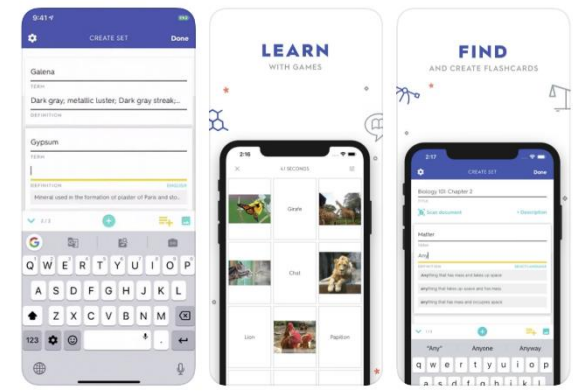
9:41

CREATE SET

Done

Galena

TERM

Dark gray, metallic luster, Dark gray streak;...

DEFINITION

Gypsum

TERM

DEFINITION

Mineral used in the formation of plaster of Paris and dr...

2/3

Q W E R T Y U I O P

A S D F G H J K L

Z X C V B N M

123

LEARN

WITH GAMES

2:16

41 SECONDS

Girafe

Chat

Lion

Papillon

FIND

AND CREATE FLASHCARDS

2:17

CREATE SET

Done

Biology 101: Chapter 2

Scan document

+ Description

Matter

TERM

Any

DEFINITION

anything that has mass and takes up space

anything that has mass and takes up space

anything that has mass and occupies space

"Any"

Anyone

Anyway

Q W E R T Y U I O P

A S D F G H J K L